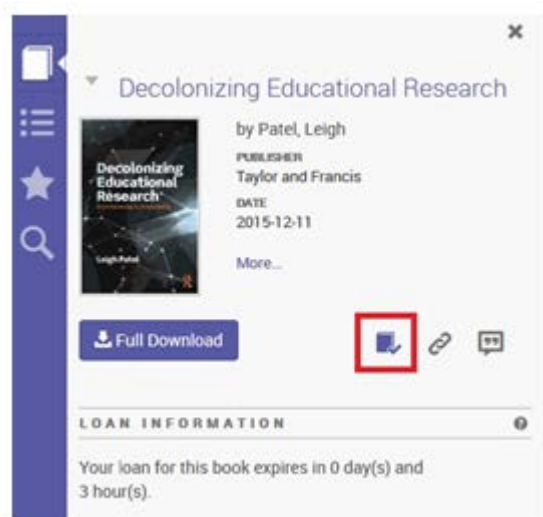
Decolonizing Educational Research

Decolonizing Educational Research

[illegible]

Leigh Patel

by Patel, Leigh

PUBLISHER
Taylor and Francis

DATE
2015-12-11

More...

Full Download

LOAN INFORMATION

Your loan for this book expires in 0 day(s) and 3 hour(s).